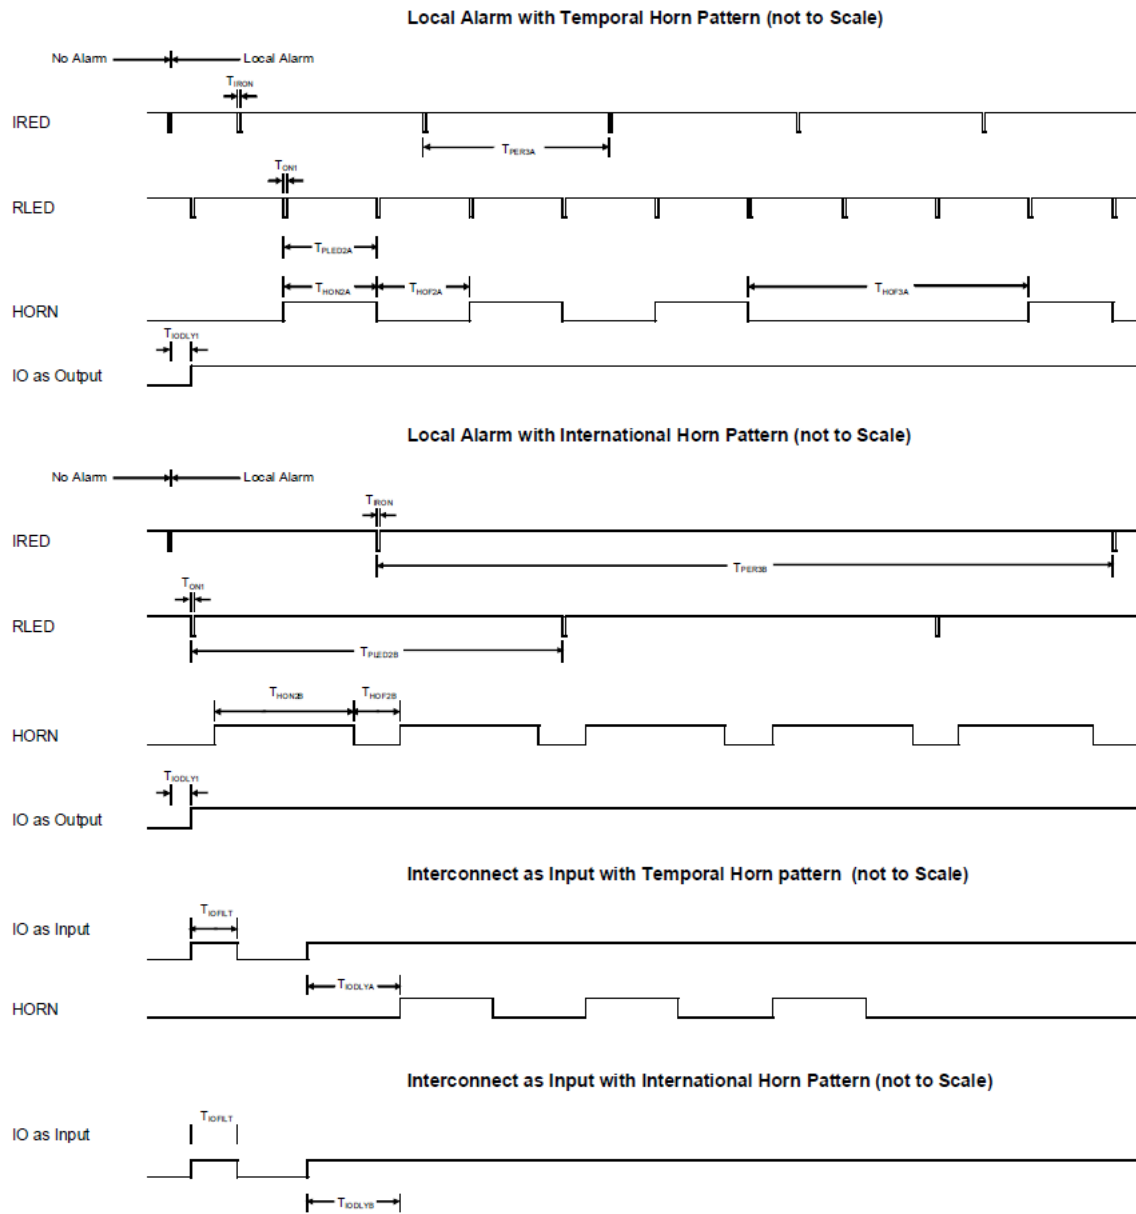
Local Alarm with Temporal Horn Pattern (not to Scale)

No Alarm

Local Alarm

$T_{IRON}$

IRED

$T_{PER3A}$

$T_{ON1}$

RLED

$T_{PLED2A}$

$T_{HON2A}$

$T_{HOF2A}$

$T_{HOF3A}$

HORN

$T_{IODLY1}$

IO as Output

Local Alarm with International Horn Pattern (not to Scale)

No Alarm

Local Alarm

$T_{IRON}$

IRED

$T_{PER3B}$

$T_{ON1}$

RLED

$T_{PLED2B}$

$T_{HON2B}$

$T_{HOF2B}$

HORN

$T_{IODLY1}$

IO as Output

Interconnect as Input with Temporal Horn pattern (not to Scale)

$T_{IOFILT}$

IO as Input

$T_{IODLYA}$

HORN

Interconnect as Input with International Horn Pattern (not to Scale)

$T_{IOFILT}$

IO as Input

$T_{IODLYB}$